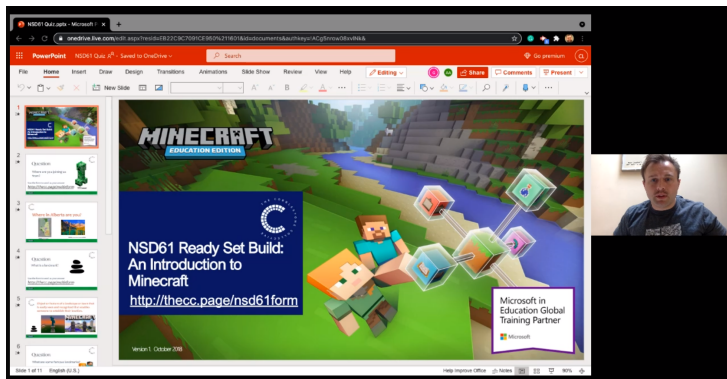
NSD61 Quiz.pptx - Microsoft

onedrive.live.com/edit.aspx?resid=EB22C9C7091CE950%21180&&cid=documents&authkey=!ACg5rmw08xvINk&

PowerPoint NSD61 Quiz - Saved to OneDrive

Search

Go premium

File Home Insert Draw Design Transitions Animations Slide Show Review View Help Editing

Share Comments Present

New Slide

Question

Question

Where in Atlantis are you?

Question

Question

MINECRAFT
EDUCATION EDITION

NSD61 Ready Set Build: An Introduction to Minecraft

http://thecc.page/nsd61form

Version 1. October 2018

Microsoft in Education Global Training Partner

Microsoft

Slide 1 of 11 English (U.S.) Help Improve Office Notes 90%